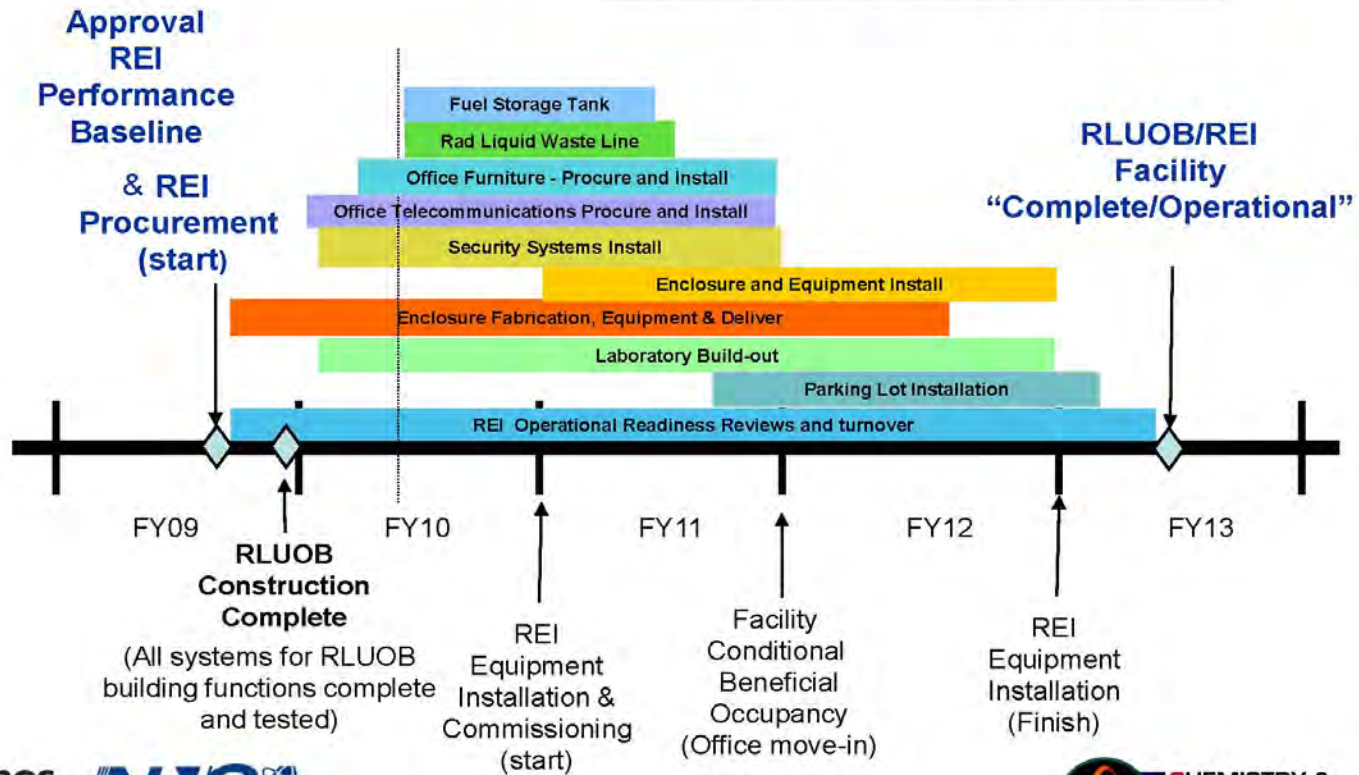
Approval REI Performance Baseline

& REI Procurement (start)

Fuel Storage Tank

Rad Liquid Waste Line

Office Furniture - Procure and Install

Office Telecommunications Procure and Install

Security Systems Install

Enclosure and Equipment Install

Enclosure Fabrication, Equipment & Deliver

Laboratory Build-out

Parking Lot Installation

REI Operational Readiness Reviews and turnover

RLUOB/REI Facility "Complete/Operational"

FY09

FY10

FY11

FY12

FY13

RLUOB Construction Complete

(All systems for RLUOB building functions complete and tested)

REI Equipment Installation & Commissioning (start)

Facility Conditional Beneficial Occupancy (Office move-in)

REI Equipment Installation (Finish)

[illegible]